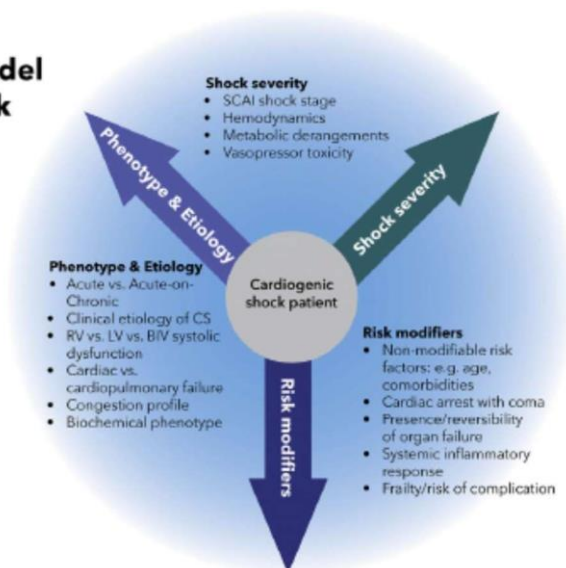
del
k

Shock severity
• SCAI shock stage
• Hemodynamics
• Metabolic derangements
• Vasopressor toxicity

Phenotype & Etiology

Shock severity

Phenotype & Etiology
• Acute vs. Acute-on-Chronic
• Clinical etiology of CS
• RV vs. LV vs. BIV systolic dysfunction
• Cardiac vs. cardiopulmonary failure
• Congestion profile
• Biochemical phenotype

Cardiogenic shock patient

Risk modifiers

Risk modifiers
• Non-modifiable risk factors: e.g. age, comorbidities
• Cardiac arrest with coma
• Presence/reversibility of organ failure
• Systemic inflammatory response
• Frailty/risk of complication